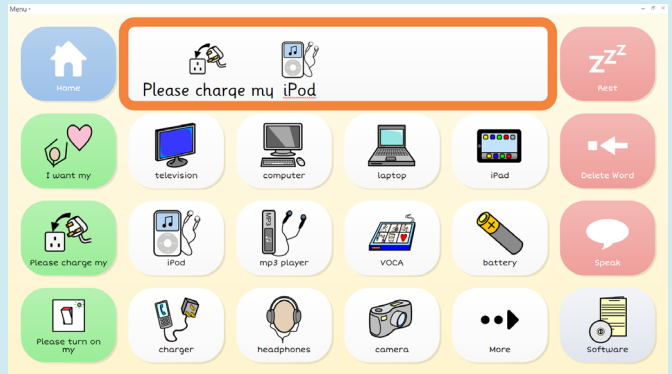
Menu

Home

Please charge my iPod

Rest

I want my

television

computer

laptop

iPad

Delete Word

Please charge my

iPod

mp3 player

VOCA

battery

Speak

Please turn on my

charger

headphones

camera

More

Software